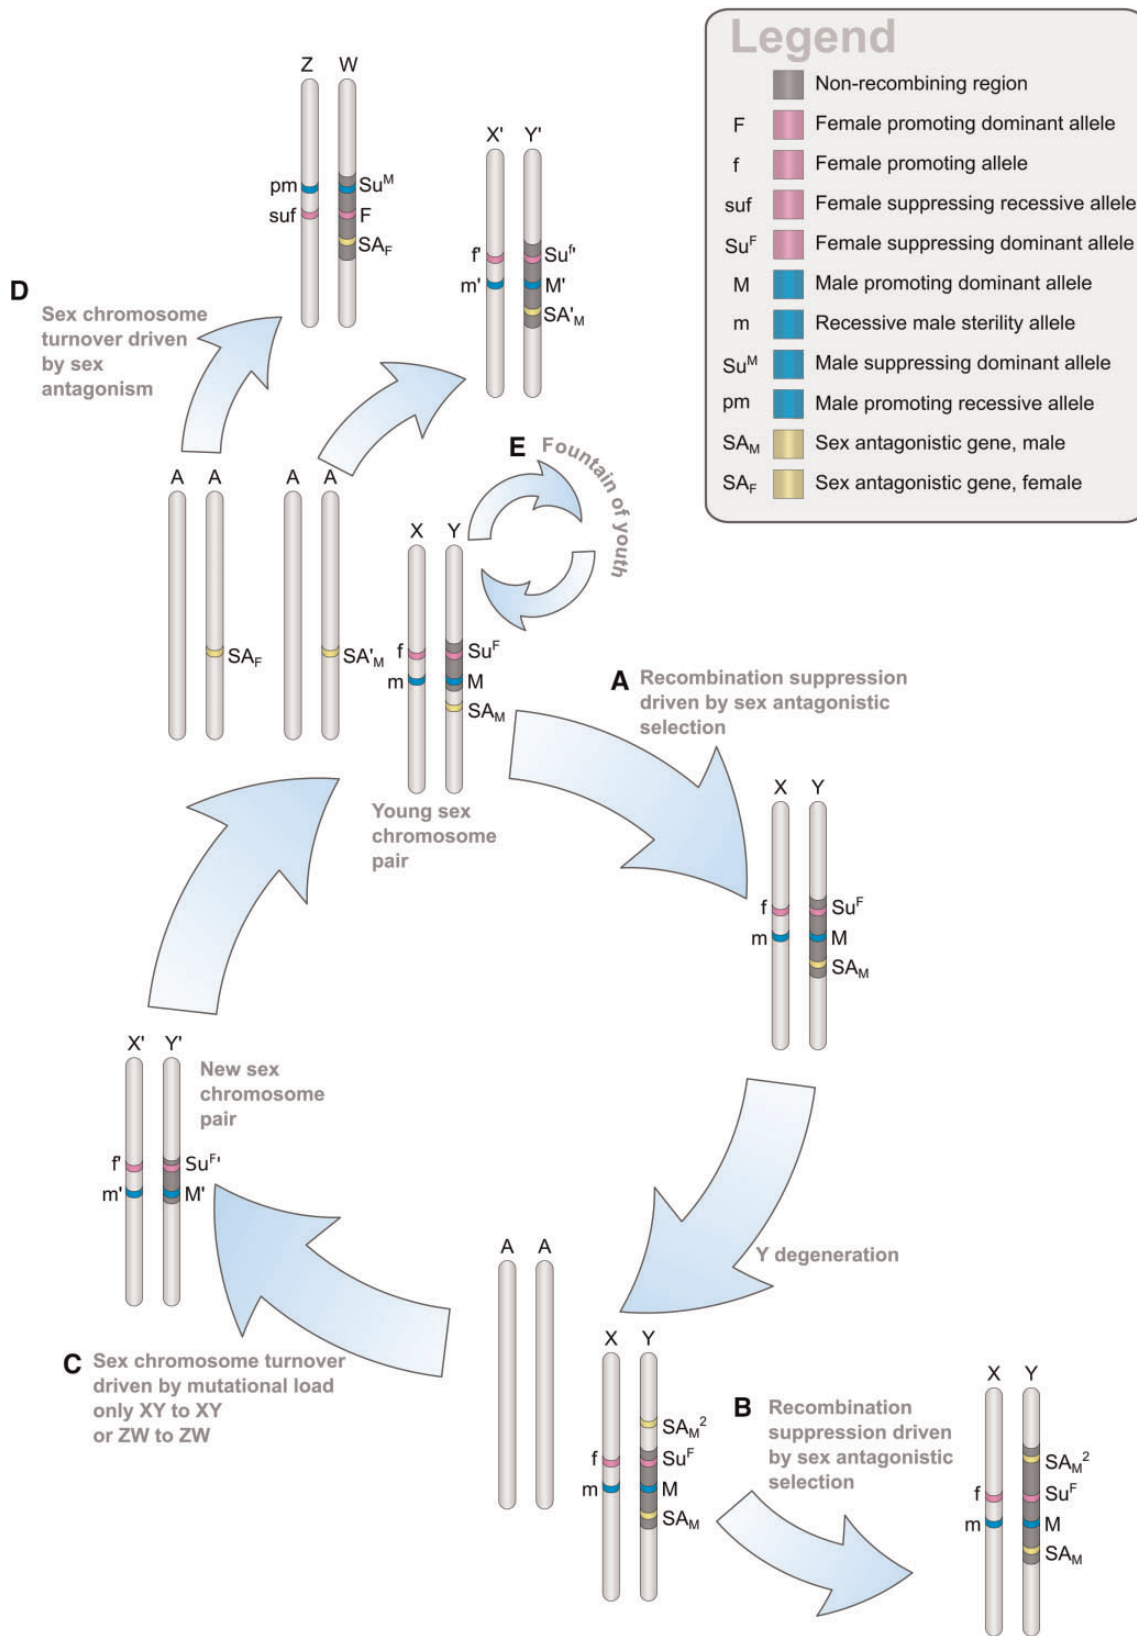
Legend

| | | |
|---|---|---|
| | | Non-recombining region |
| F | | Female promoting dominant allele |
| f | | Female promoting allele |
| suf | | Female suppressing recessive allele |
| $Su^F$ | | Female suppressing dominant allele |
| M | | Male promoting dominant allele |
| m | | Recessive male sterility allele |
| $Su^M$ | | Male suppressing dominant allele |
| pm | | Male promoting recessive allele |
| $SA_M$ | | Sex antagonistic gene, male |
| $SA_F$ | | Sex antagonistic gene, female |

Z W
pm $Su^M$
suf F
$SA_F$

X' Y'
f' $Su^{f'}$
m' M'
$SA'_M$

D Sex chromosome turnover driven by sex antagonism

E Fountain of youth

A A
$SA_F$

A A
$SA'_M$

X Y
f $Su^F$
m M
$SA_M$

Young sex chromosome pair

A Recombination suppression driven by sex antagonistic selection

X Y
f $Su^F$
m M
$SA_M$

X' Y'
New sex chromosome pair
f' $Su^{F'}$
m' M'

Y degeneration

A A

X Y
$SA_M{}^2$
f $Su^F$
m M
$SA_M$

C Sex chromosome turnover driven by mutational load only XY to XY or ZW to ZW

B Recombination suppression driven by sex antagonistic selection

X Y
$SA_M{}^2$
f $Su^F$
m M
$SA_M$